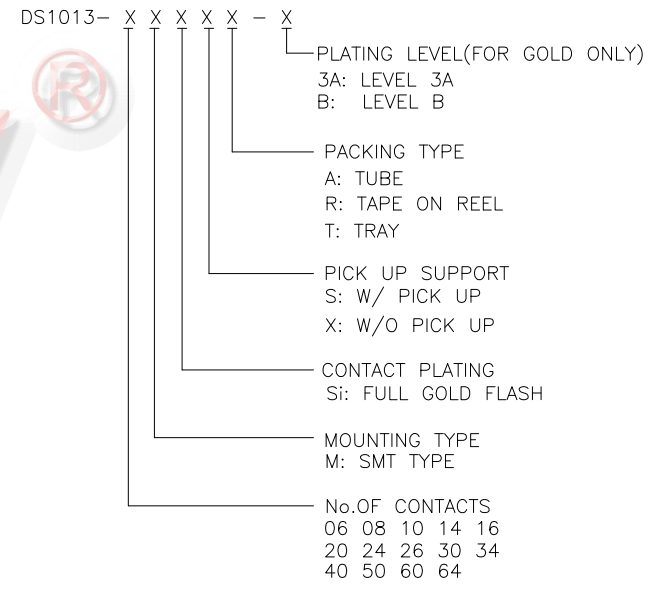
DS1013– X X X X X – X

PLATING LEVEL(FOR GOLD ONLY)
3A: LEVEL 3A
B: LEVEL B

PACKING TYPE
A: TUBE
R: TAPE ON REEL
T: TRAY

PICK UP SUPPORT
S: W/ PICK UP
X: W/O PICK UP

CONTACT PLATING
Si: FULL GOLD FLASH

MOUNTING TYPE
M: SMT TYPE

No.OF CONTACTS
06 08 10 14 16
20 24 26 30 34
40 50 60 64